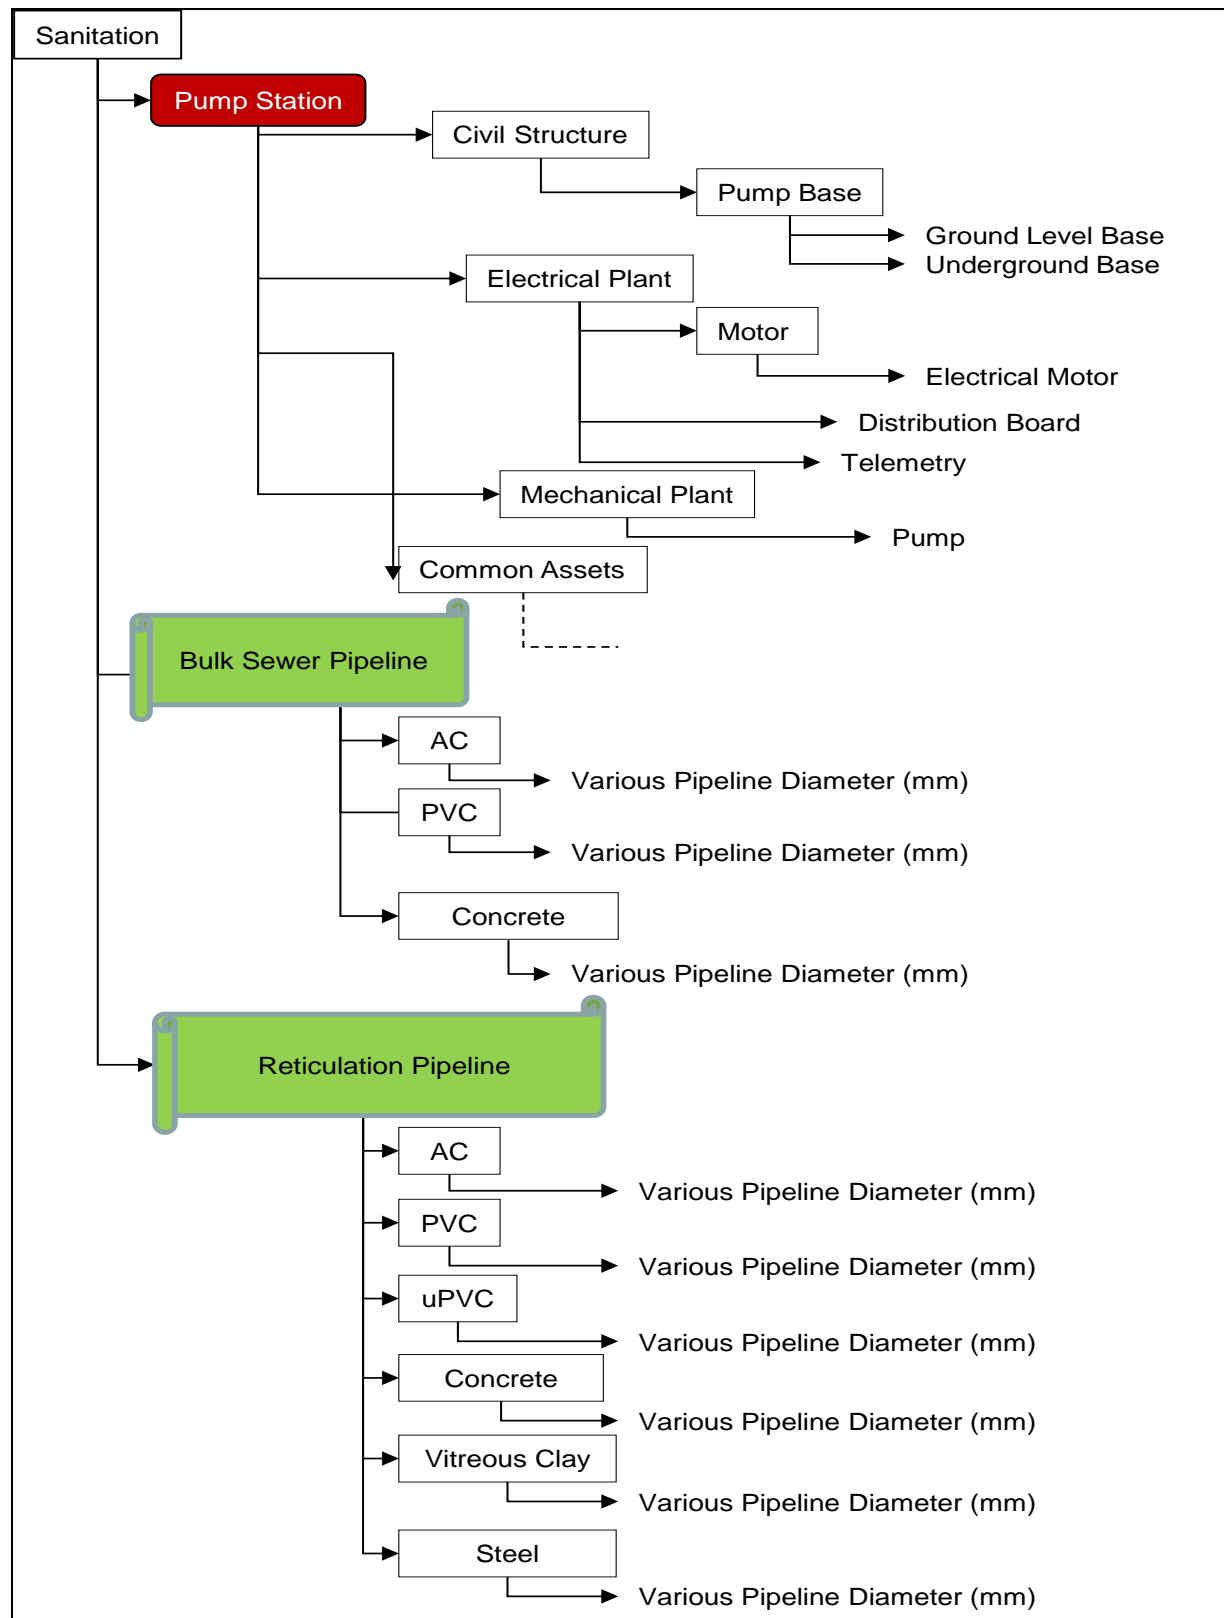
Sanitation

Pump Station

Civil Structure

Pump Base

Ground Level Base
Underground Base

Electrical Plant

Motor

Electrical Motor

Distribution Board

Telemetry

Mechanical Plant

Pump

Common Assets

Bulk Sewer Pipeline

AC

Various Pipeline Diameter (mm)

PVC

Various Pipeline Diameter (mm)

Concrete

Various Pipeline Diameter (mm)

Reticulation Pipeline

AC

Various Pipeline Diameter (mm)

PVC

Various Pipeline Diameter (mm)

uPVC

Various Pipeline Diameter (mm)

Concrete

Various Pipeline Diameter (mm)

Vitreous Clay

Various Pipeline Diameter (mm)

Steel

Various Pipeline Diameter (mm)